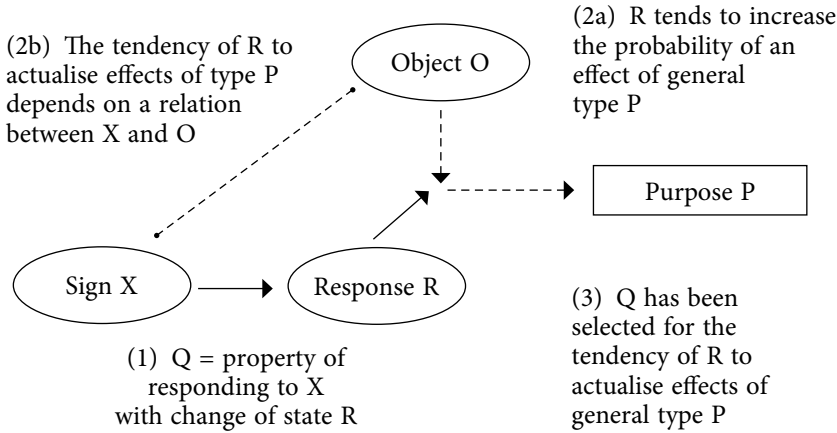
(2b) The tendency of R to actualise effects of type P depends on a relation between X and O

Object O

(2a) R tends to increase the probability of an effect of general type P

Purpose P

Sign X

Response R

(1) Q = property of responding to X with change of state R

(3) Q has been selected for the tendency of R to actualise effects of general type P